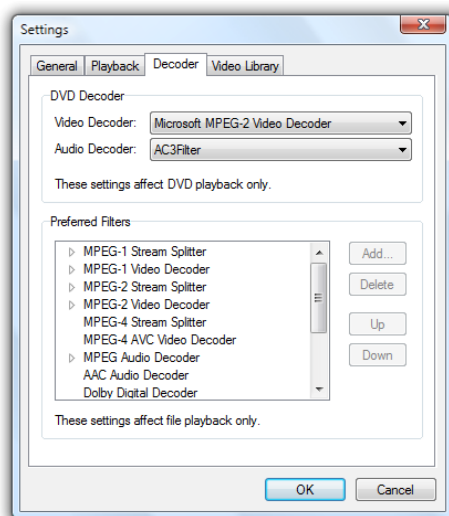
Settings

General | Playback | Decoder | Video Library

DVD Decoder

Video Decoder: Microsoft MPEG-2 Video Decoder

Audio Decoder: AC3Filter

These settings affect DVD playback only.

Preferred Filters

MPEG-1 Stream Splitter
MPEG-1 Video Decoder
MPEG-2 Stream Splitter
MPEG-2 Video Decoder
MPEG-4 Stream Splitter
MPEG-4 AVC Video Decoder
MPEG Audio Decoder
AAC Audio Decoder
Dolby Digital Decoder

Add...
Delete
Up
Down

These settings affect file playback only.

OK
Cancel